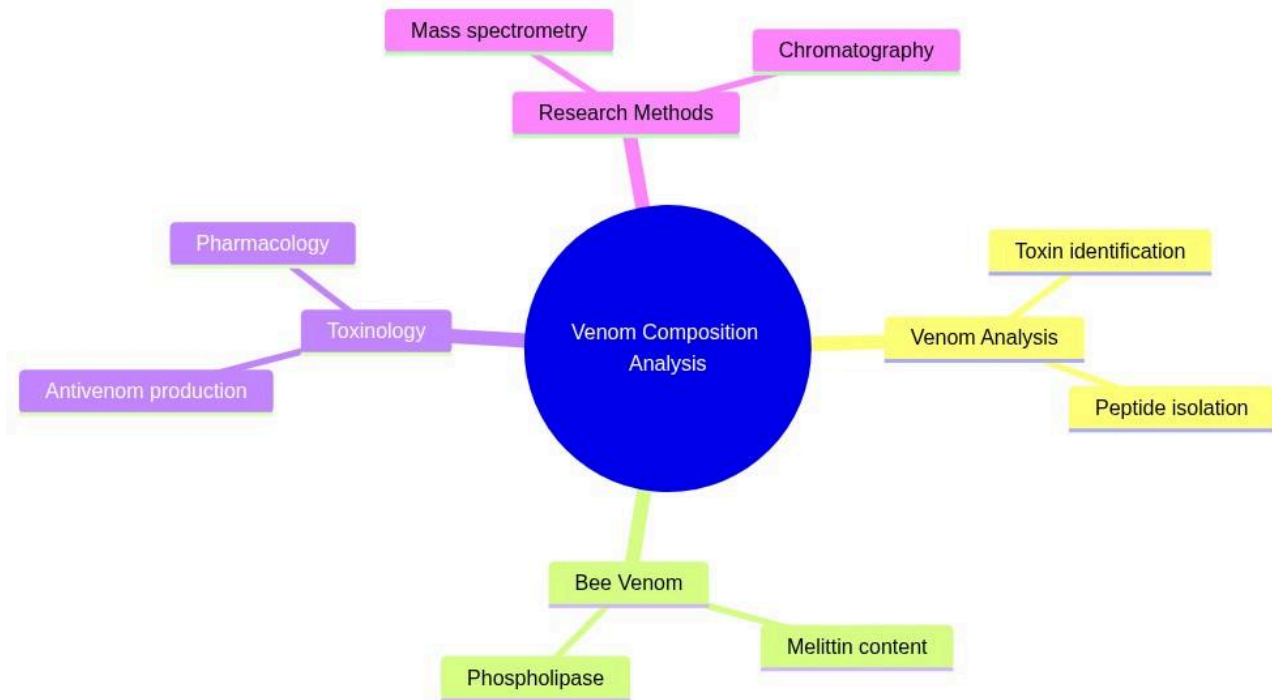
Mass spectrometry

Chromatography

Research Methods

Pharmacology

Toxinology

Antivenom production

Venom Composition Analysis

Toxin identification

Venom Analysis

Peptide isolation

Bee Venom

Melittin content

Phospholipase